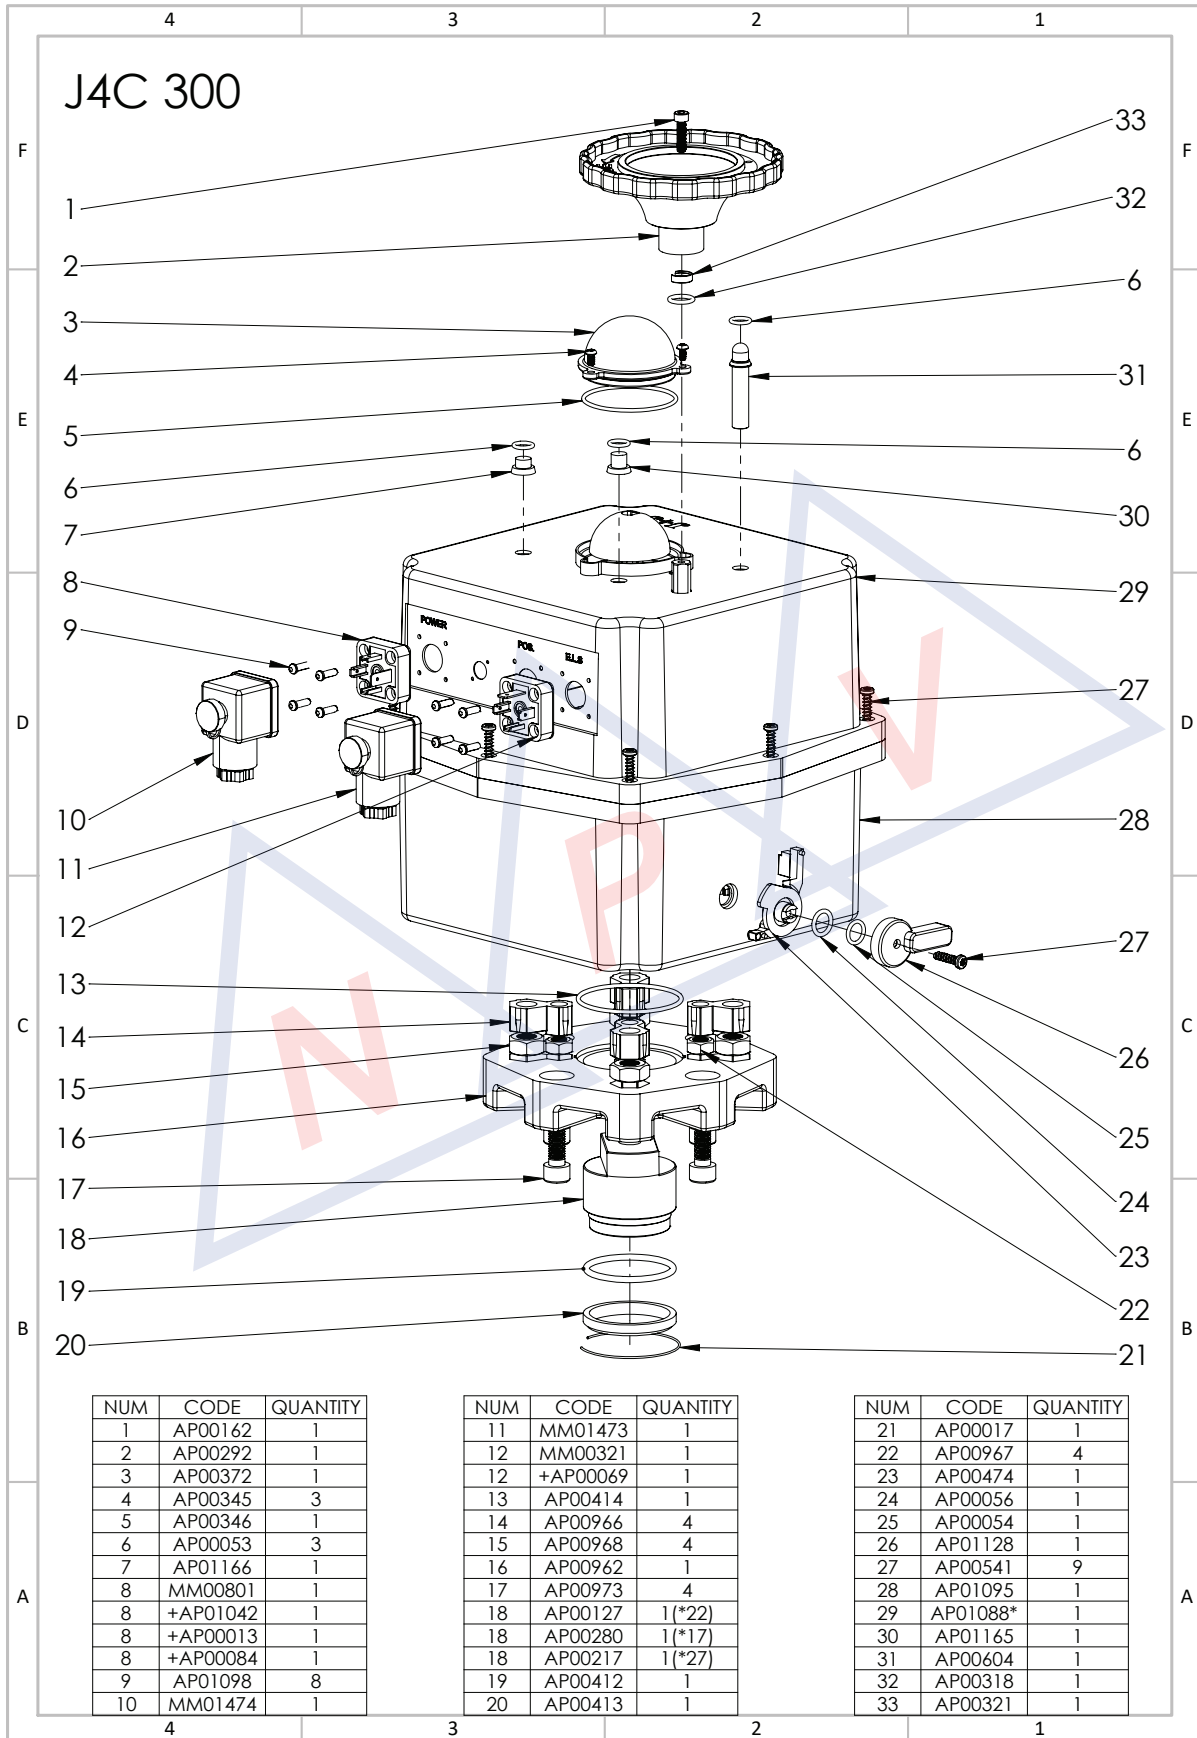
4 3 2 1

F E D C B A

J4C 300

1
2
3
4
5
6
7
8
9
10
11
12
13
14
15
16
17
18
19
20

33
32
6
31
6
30
29
27
28
27
26
25
24
23
22
21

POWER
POS.
E.L.S

N P V

| NUM | CODE | QUANTITY |
|---|---|---|
| 1 | AP00162 | 1 |
| 2 | AP00292 | 1 |
| 3 | AP00372 | 1 |
| 4 | AP00345 | 3 |
| 5 | AP00346 | 1 |
| 6 | AP00053 | 3 |
| 7 | AP01166 | 1 |
| 8 | MM00801 | 1 |
| 8 | +AP01042 | 1 |
| 8 | +AP00013 | 1 |
| 8 | +AP00084 | 1 |
| 9 | AP01098 | 8 |
| 10 | MM01474 | 1 |

| NUM | CODE | QUANTITY |
|---|---|---|
| 11 | MM01473 | 1 |
| 12 | MM00321 | 1 |
| 12 | +AP00069 | 1 |
| 13 | AP00414 | 1 |
| 14 | AP00966 | 4 |
| 15 | AP00968 | 4 |
| 16 | AP00962 | 1 |
| 17 | AP00973 | 4 |
| 18 | AP00127 | 1(*22) |
| 18 | AP00280 | 1(*17) |
| 18 | AP00217 | 1(*27) |
| 19 | AP00412 | 1 |
| 20 | AP00413 | 1 |

| NUM | CODE | QUANTITY |
|---|---|---|
| 21 | AP00017 | 1 |
| 22 | AP00967 | 4 |
| 23 | AP00474 | 1 |
| 24 | AP00056 | 1 |
| 25 | AP00054 | 1 |
| 26 | AP01128 | 1 |
| 27 | AP00541 | 9 |
| 28 | AP01095 | 1 |
| 29 | AP01088* | 1 |
| 30 | AP01165 | 1 |
| 31 | AP00604 | 1 |
| 32 | AP00318 | 1 |
| 33 | AP00321 | 1 |

4 3 2 1